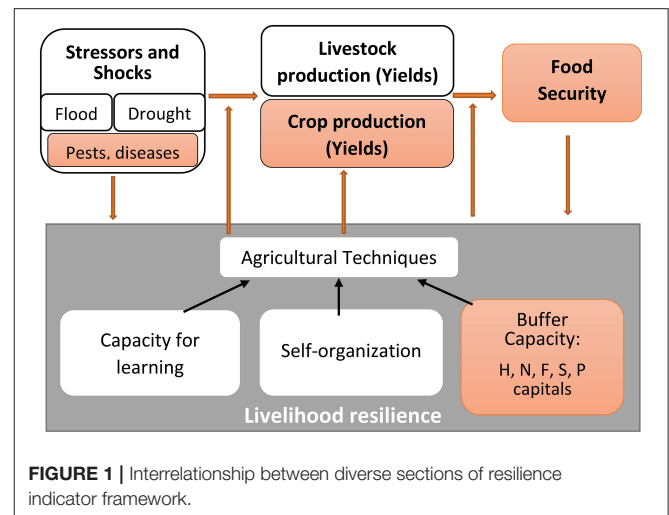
Stressors and Shocks

Flood

Drought

Pests, diseases

Livestock production (Yields)

Crop production (Yields)

Food Security

Agricultural Techniques

Capacity for learning

Self-organization

Buffer Capacity:
H, N, F, S, P capitals

Livelihood resilience

**FIGURE 1 |** Interrelationship between diverse sections of resilience indicator framework.